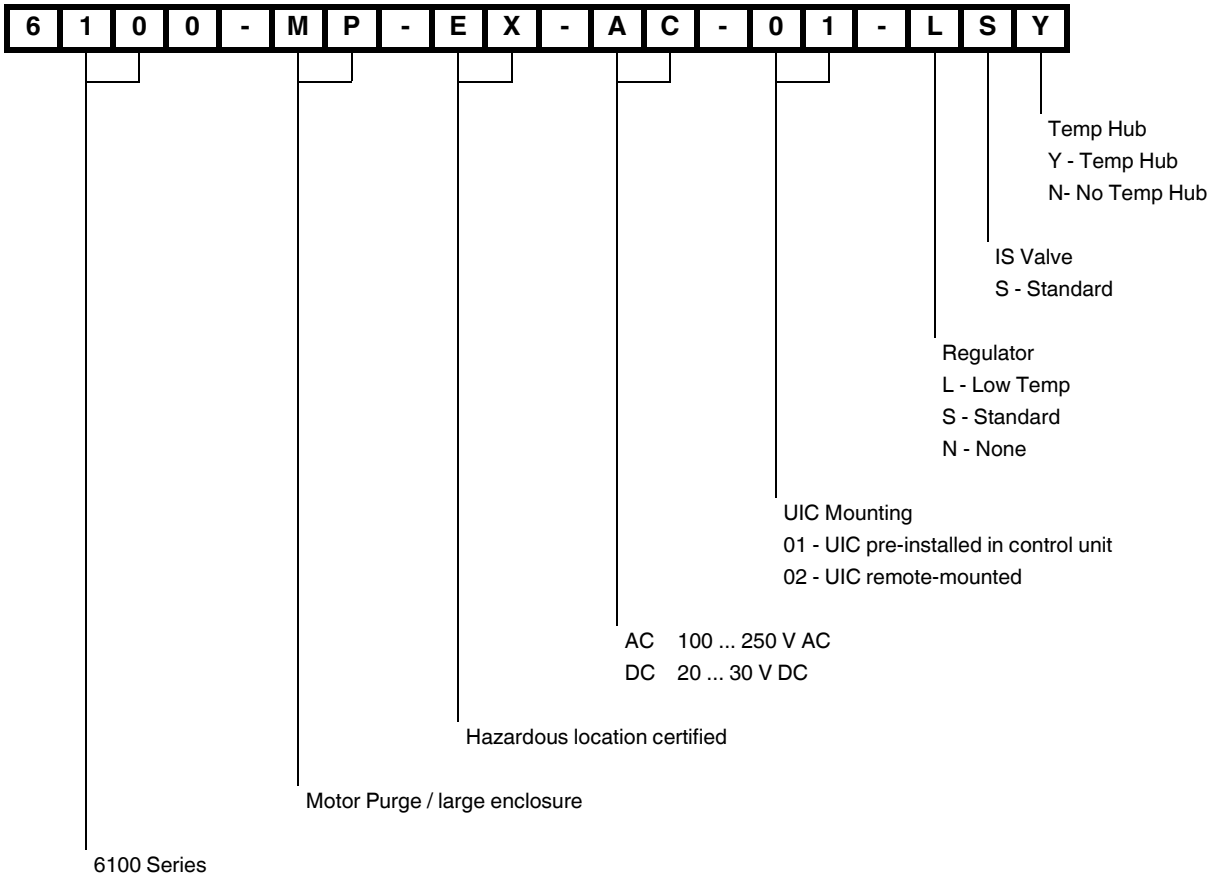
| 6 | 1 | 0 | 0 | - | M | P | - | E | X | - | A | C | - | 0 | 1 | - | L | S | Y |
|---|---|---|---|---|---|---|---|---|---|---|---|---|---|---|---|---|---|---|---|

Temp Hub
Y - Temp Hub
N- No Temp Hub

IS Valve
S - Standard

Regulator
L - Low Temp
S - Standard
N - None

UIC Mounting
01 - UIC pre-installed in control unit
02 - UIC remote-mounted

AC 100 ... 250 V AC
DC 20 ... 30 V DC

Hazardous location certified

Motor Purge / large enclosure

6100 Series